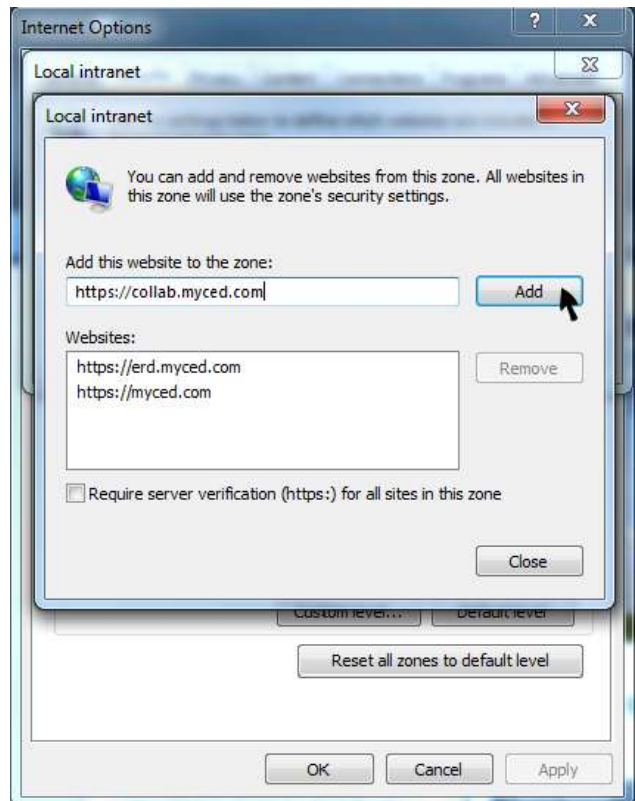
Internet Options

?

X

Local intranet

Local intranet

X

You can add and remove websites from this zone. All websites in this zone will use the zone's security settings.

Add this website to the zone:

https://collab.myced.com

Add

Websites:

https://erd.myced.com
https://myced.com

Remove

Require server verification (https:) for all sites in this zone

Close

Custom level...

Default level

Reset all zones to default level

OK

Cancel

Apply